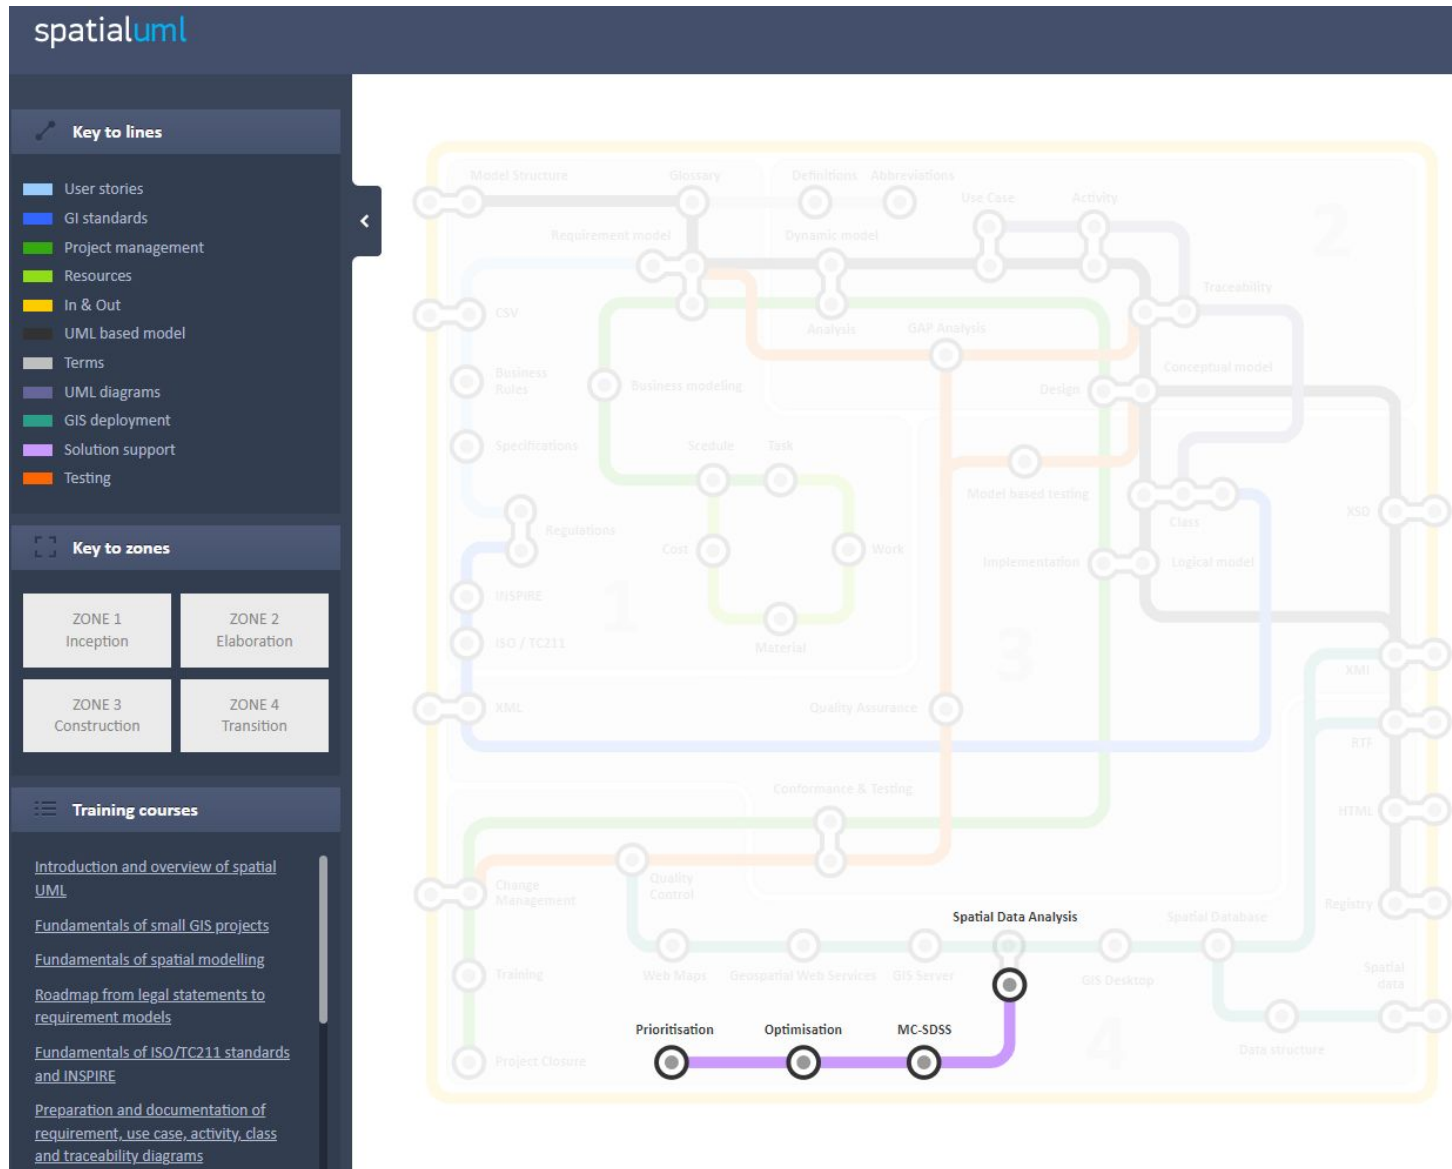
spatialuml

Key to lines

User stories
GI standards
Project management
Resources
In & Out
UML based model
Terms
UML diagrams
GIS deployment
Solution support
Testing

Key to zones

| ZONE 1 Inception | ZONE 2 Elaboration |
|---|---|
| ZONE 3 Construction | ZONE 4 Transition |

Training courses

Introduction and overview of spatial UML
Fundamentals of small GIS projects
Fundamentals of spatial modelling
Roadmap from legal statements to requirement models
Fundamentals of ISO/TC211 standards and INSPIRE
Preparation and documentation of requirement, use case, activity, class and traceability diagrams

Model Structure
Glossary
Definitions
Abbreviations
Use Case
Activity
2
Requirement model
Dynamic model
Traceability
CSV
Analysis
GAP Analysis
Conceptual model
Business Rules
Business modeling
Design
Specifications
Scedule
Task
Model based testing
Class
XSD
Regulations
Cost
Work
Implementation
Logical model
INSPIRE
1
ISO / TC211
Material
3
XMI
XML
Quality Assurance
RTF
Conformance & Testing
HTML
Change Management
Quality Control
Registry
Spatial Data Analysis
Spatial Database
Training
Web Maps
Geospatial Web Services
GIS Server
GIS Desktop
Spatial data
Prioritisation
Optimisation
MC-SDSS
Project Closure
4
Data structure